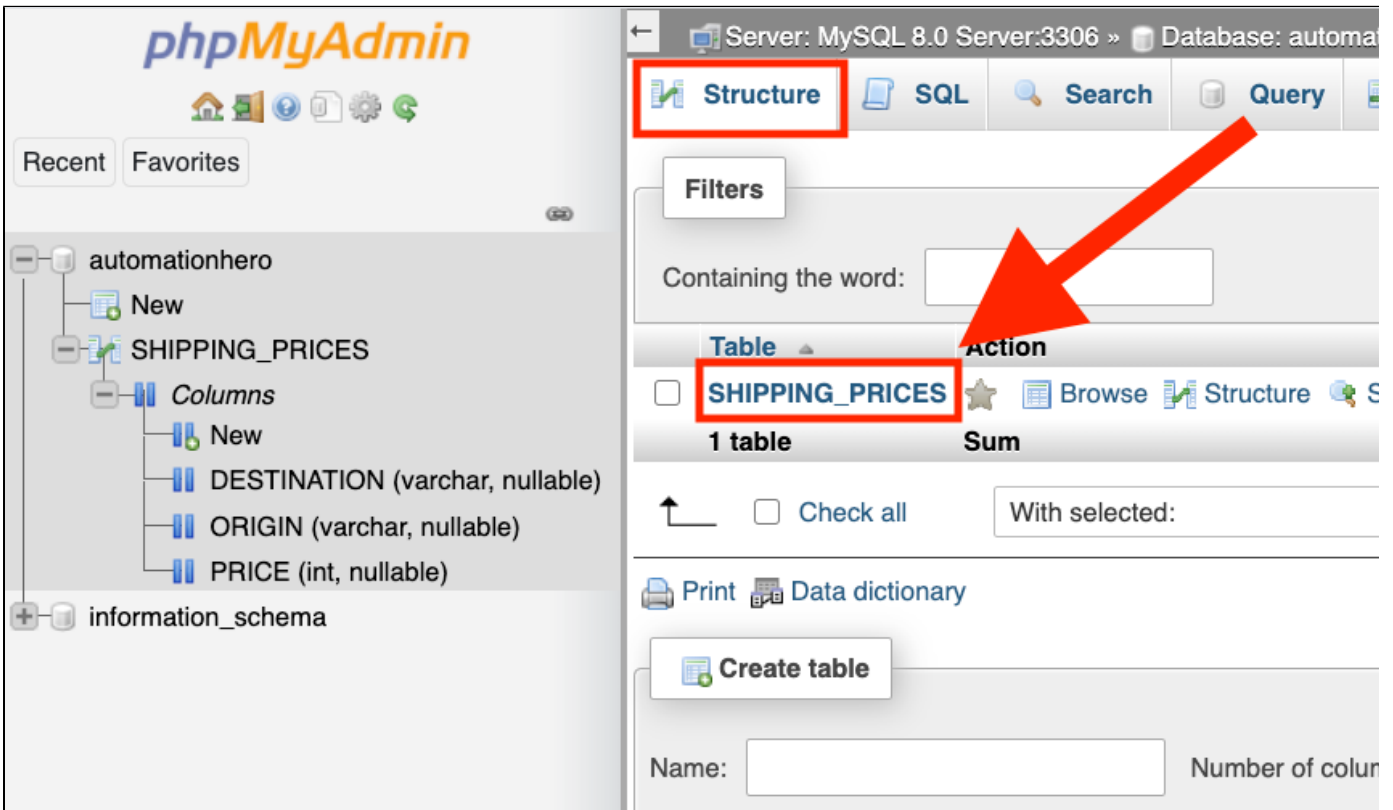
phpMyAdmin

Recent Favorites

automationhero
New
SHIPPING_PRICES
Columns
New
DESTINATION (varchar, nullable)
ORIGIN (varchar, nullable)
PRICE (int, nullable)
information_schema

Server: MySQL 8.0 Server:3306 » Database: automat

Structure SQL Search Query

Filters

Containing the word:

| Table | Action |
|---|---|
| SHIPPING_PRICES | Browse Structure S |
| 1 table | Sum |

Check all With selected:

Print Data dictionary

Create table

Name: Number of colun